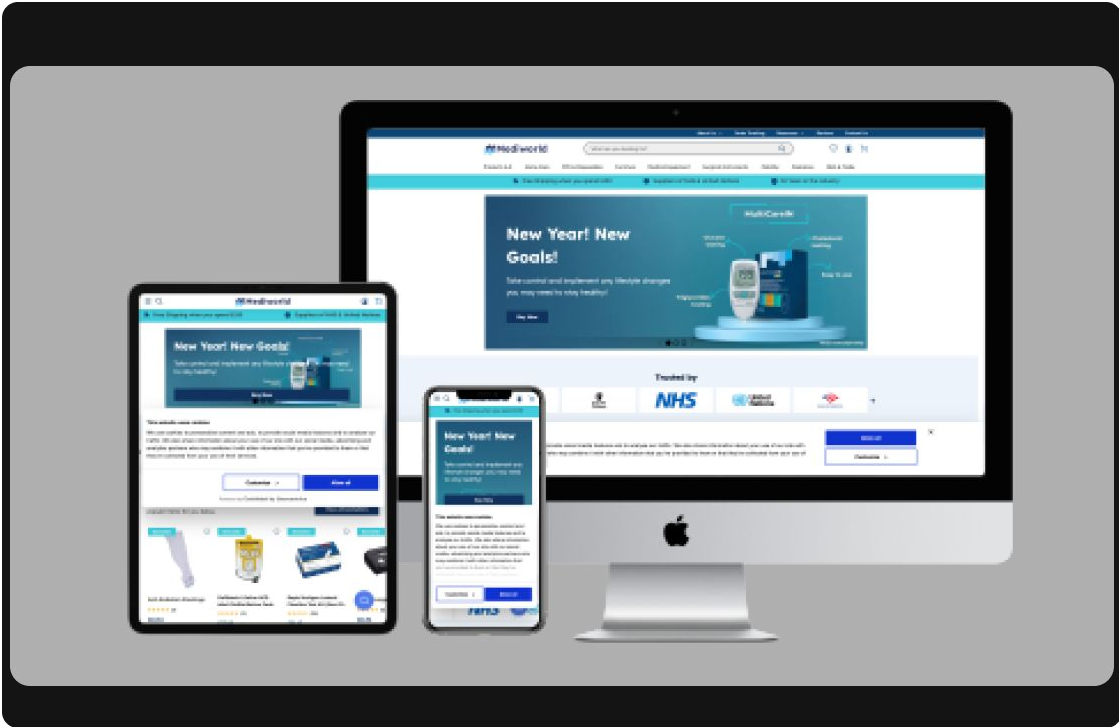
Mediworld

New Year! New Goals!

Take control and implement any lifestyle changes you may need to stay healthy!

Shop Now

MultiCare

Trusted by

NHS

United Nations

Customise

Allow all

Mediworld

New Year! New Goals!

Take control and implement any lifestyle changes you may need to stay healthy!

This website uses cookies

Customise

Allow all

New Year! New Goals!

Take control and implement any lifestyle changes you may need to stay healthy!

This website uses cookies

Customise

Allow all

NHS